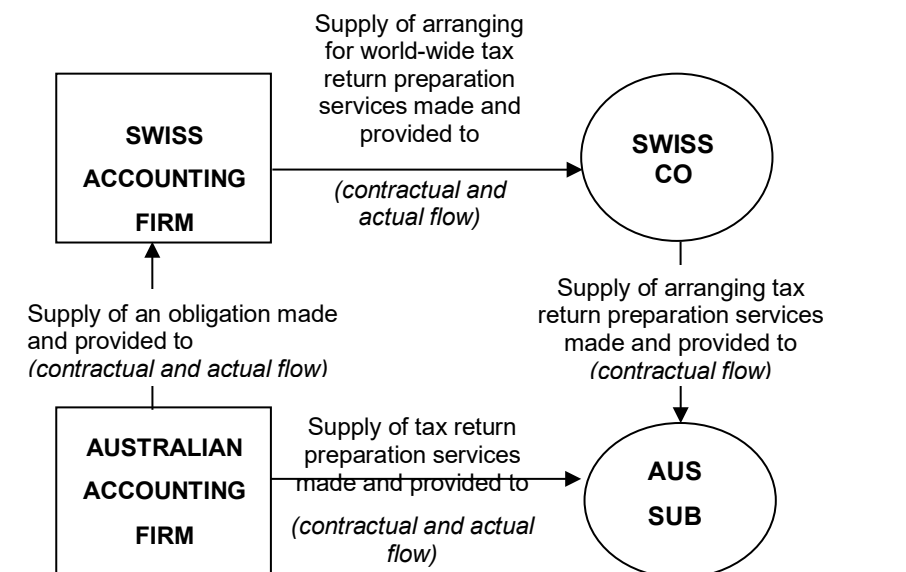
SWISS ACCOUNTING FIRM

Supply of arranging for world-wide tax return preparation services made and provided to

*(contractual and actual flow)*

SWISS CO

Supply of an obligation made and provided to *(contractual and actual flow)*

Supply of arranging tax return preparation services made and provided to *(contractual flow)*

AUSTRALIAN ACCOUNTING FIRM

Supply of tax return preparation services made and provided to

*(contractual and actual flow)*

AUS SUB